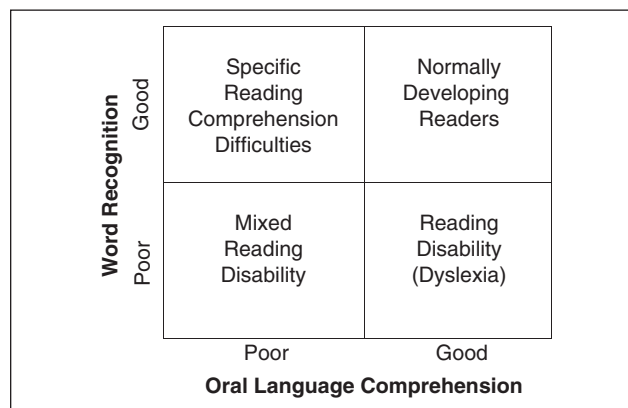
Word Recognition

Good

Poor

Specific Reading Comprehension Difficulties

Normally Developing Readers

Mixed Reading Disability

Reading Disability (Dyslexia)

Poor

Good

Oral Language Comprehension